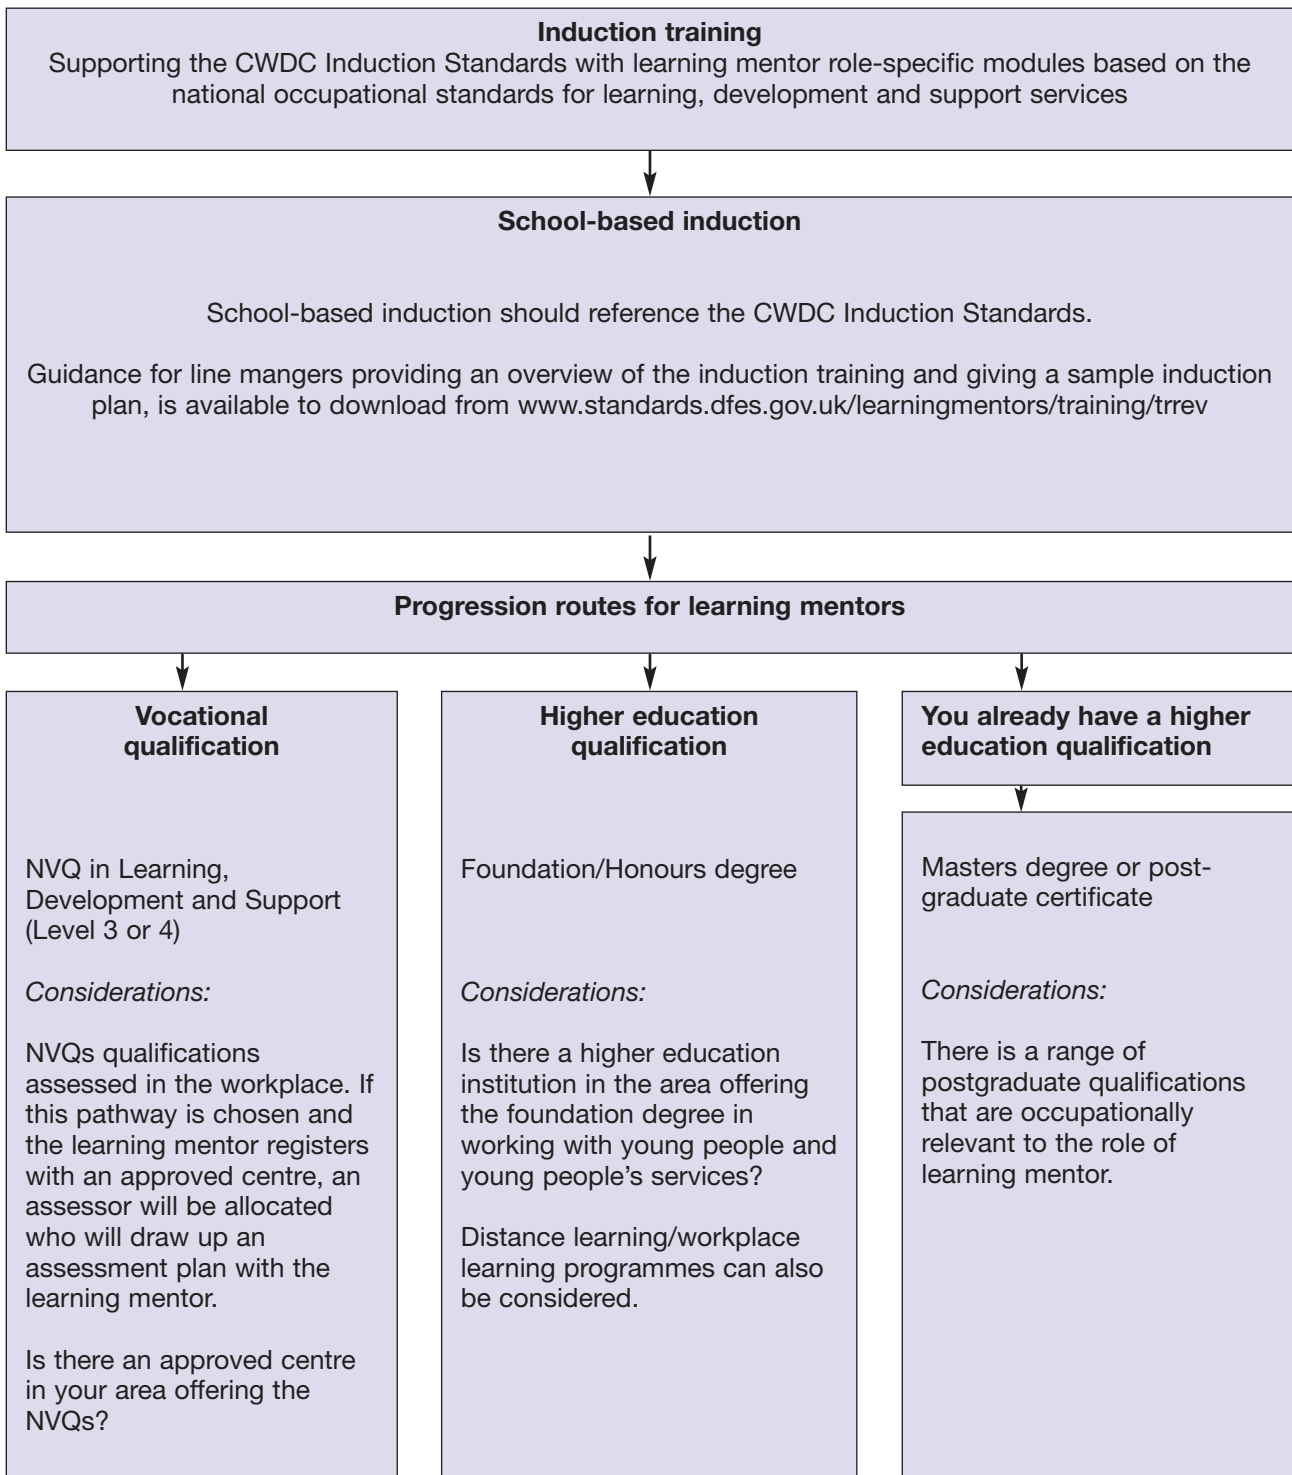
**Induction training**
Supporting the CWDC Induction Standards with learning mentor role-specific modules based on the national occupational standards for learning, development and support services

**School-based induction**

School-based induction should reference the CWDC Induction Standards.

Guidance for line mangers providing an overview of the induction training and giving a sample induction plan, is available to download from www.standards.dfes.gov.uk/learningmentors/training/trrev

**Progression routes for learning mentors**

**Vocational qualification**

NVQ in Learning, Development and Support (Level 3 or 4)

*Considerations:*

NVQs qualifications assessed in the workplace. If this pathway is chosen and the learning mentor registers with an approved centre, an assessor will be allocated who will draw up an assessment plan with the learning mentor.

Is there an approved centre in your area offering the NVQs?

**Higher education qualification**

Foundation/Honours degree

*Considerations:*

Is there a higher education institution in the area offering the foundation degree in working with young people and young people's services?

Distance learning/workplace learning programmes can also be considered.

**You already have a higher education qualification**

Masters degree or post-graduate certificate

*Considerations:*

There is a range of postgraduate qualifications that are occupationally relevant to the role of learning mentor.